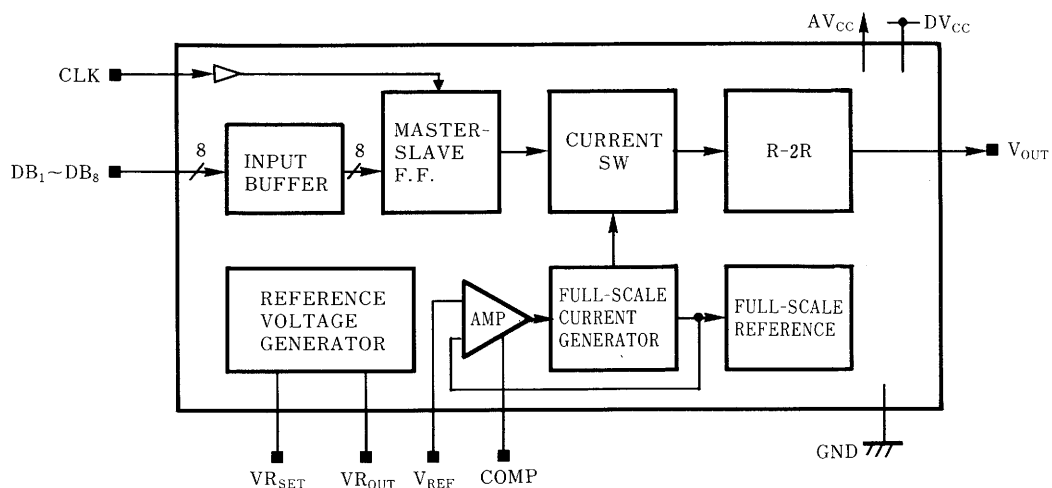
$AV_{CC}$
$DV_{CC}$
CLK
$DB_1 \sim DB_8$
8
INPUT BUFFER
8
MASTER-SLAVE F.F.
CURRENT SW
R-2R
$V_{OUT}$
REFERENCE VOLTAGE GENERATOR
AMP
FULL-SCALE CURRENT GENERATOR
FULL-SCALE REFERENCE
GND
$VR_{SET}$
$VR_{OUT}$
$V_{REF}$
COMP